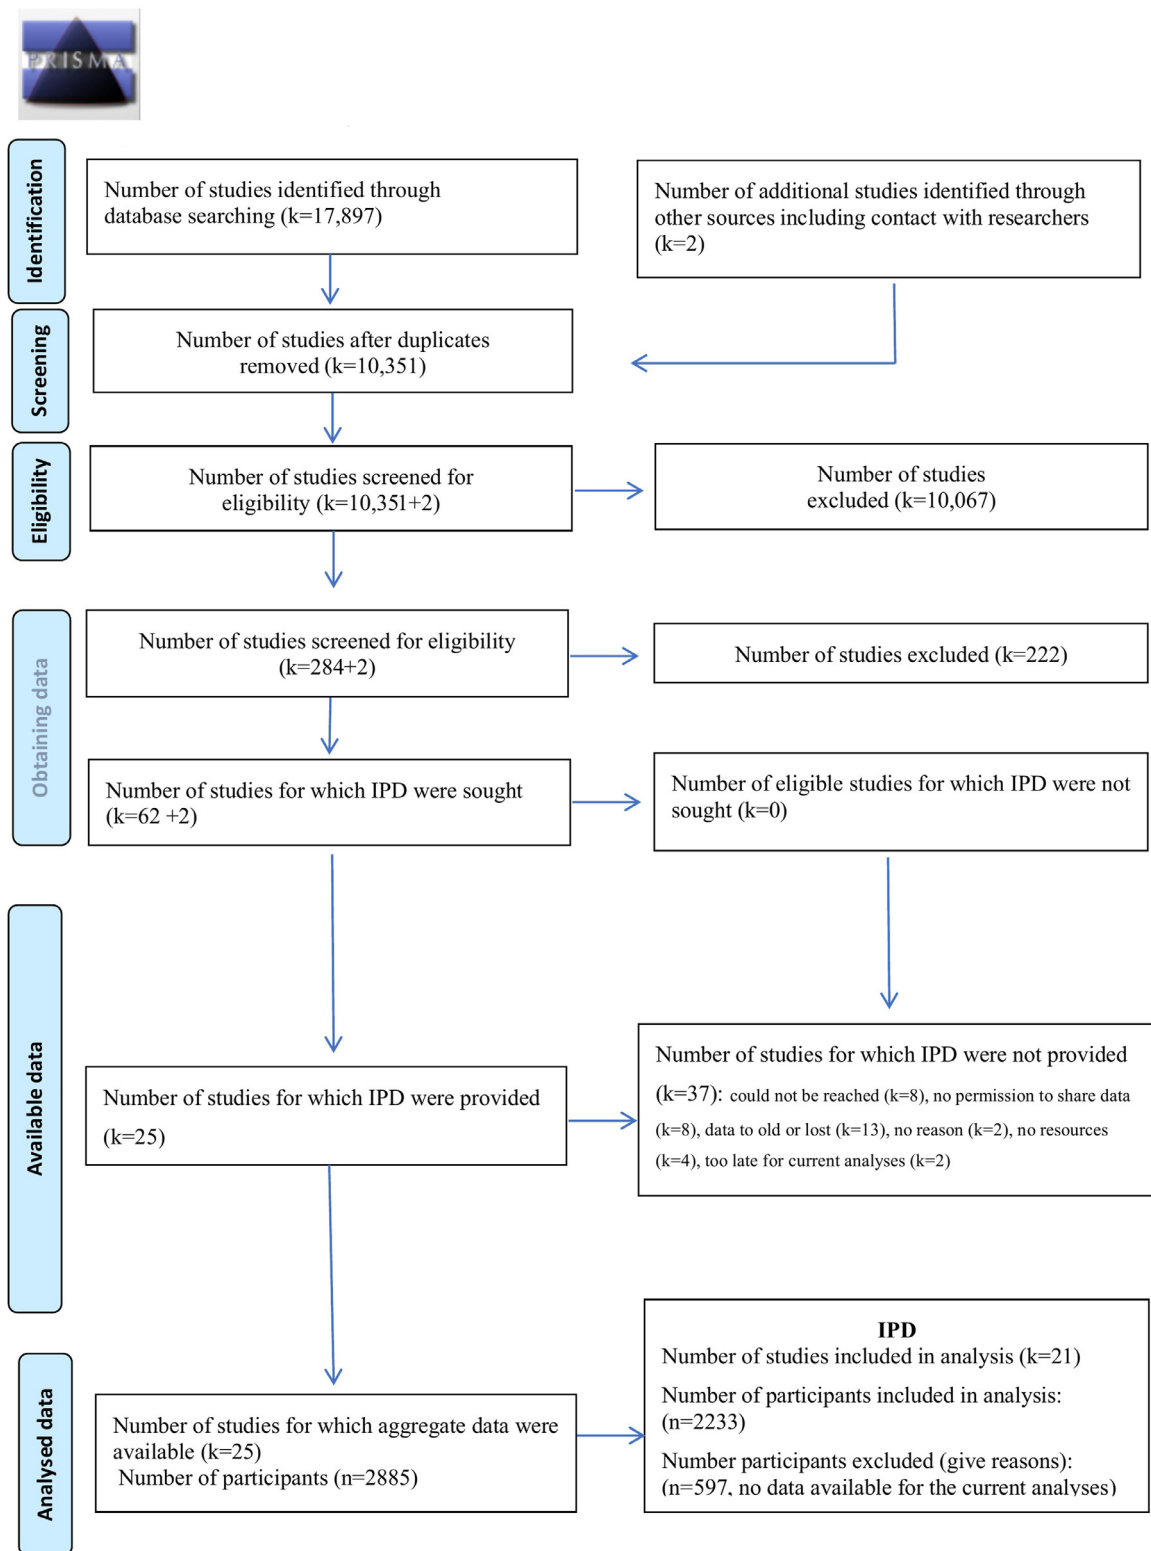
PRISMA

Identification

Number of studies identified through database searching (k=17,897)

Number of additional studies identified through other sources including contact with researchers (k=2)

Screening

Number of studies after duplicates removed (k=10,351)

Eligibility

Number of studies screened for eligibility (k=10,351+2)

Number of studies excluded (k=10,067)

Obtaining data

Number of studies screened for eligibility (k=284+2)

Number of studies excluded (k=222)

Number of studies for which IPD were sought (k=62 +2)

Number of eligible studies for which IPD were not sought (k=0)

Available data

Number of studies for which IPD were provided (k=25)

Number of studies for which IPD were not provided (k=37): could not be reached (k=8), no permission to share data (k=8), data to old or lost (k=13), no reason (k=2), no resources (k=4), too late for current analyses (k=2)

Analysed data

Number of studies for which aggregate data were available (k=25)
Number of participants (n=2885)

IPD
Number of studies included in analysis (k=21)
Number of participants included in analysis: (n=2233)
Number participants excluded (give reasons): (n=597, no data available for the current analyses)